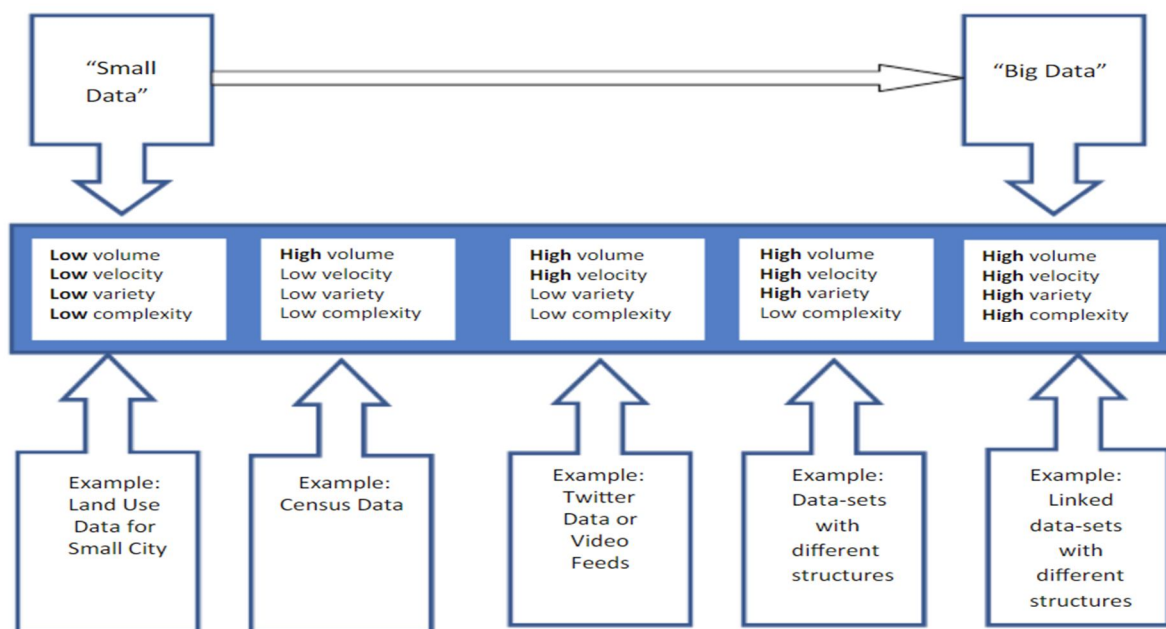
"Small Data"

"Big Data"

**Low** volume
**Low** velocity
**Low** variety
**Low** complexity

**High** volume
Low velocity
Low variety
Low complexity

**High** volume
**High** velocity
Low variety
Low complexity

**High** volume
**High** velocity
**High** variety
Low complexity

**High** volume
**High** velocity
**High** variety
**High** complexity

Example: Land Use Data for Small City

Example: Census Data

Example: Twitter Data or Video Feeds

Example: Data-sets with different structures

Example: Linked data-sets with different structures